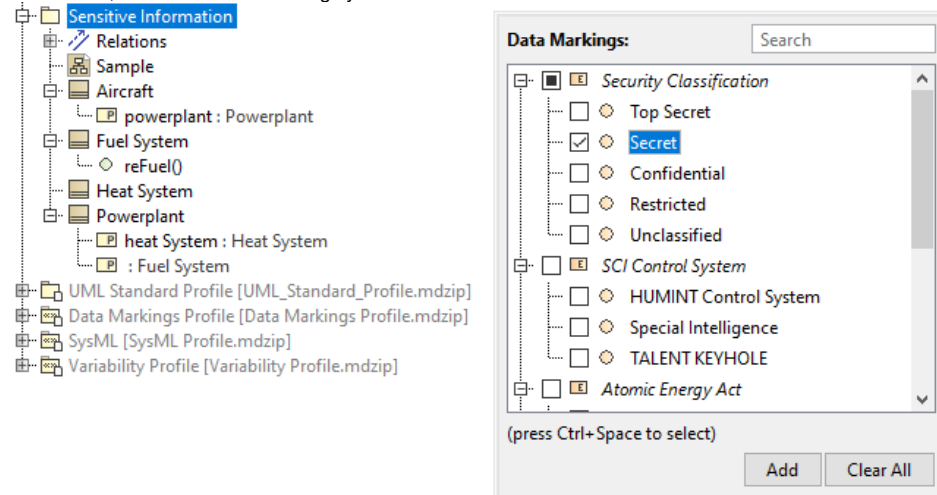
Sensitive Information
Relations
Sample
Aircraft
P powerplant : Powerplant
Fuel System
reFuel()
Heat System
Powerplant
P heat System : Heat System
P : Fuel System
UML Standard Profile [UML_Standard_Profile.mdzip]
Data Markings Profile [Data Markings Profile.mdzip]
SysML [SysML Profile.mdzip]
Variability Profile [Variability Profile.mdzip]

Data Markings:
Search
E Security Classification
Top Secret
Secret
Confidential
Restricted
Unclassified
E SCI Control System
HUMINT Control System
Special Intelligence
TALENT KEYHOLE
E Atomic Energy Act
(press Ctrl+Space to select)
Add
Clear All